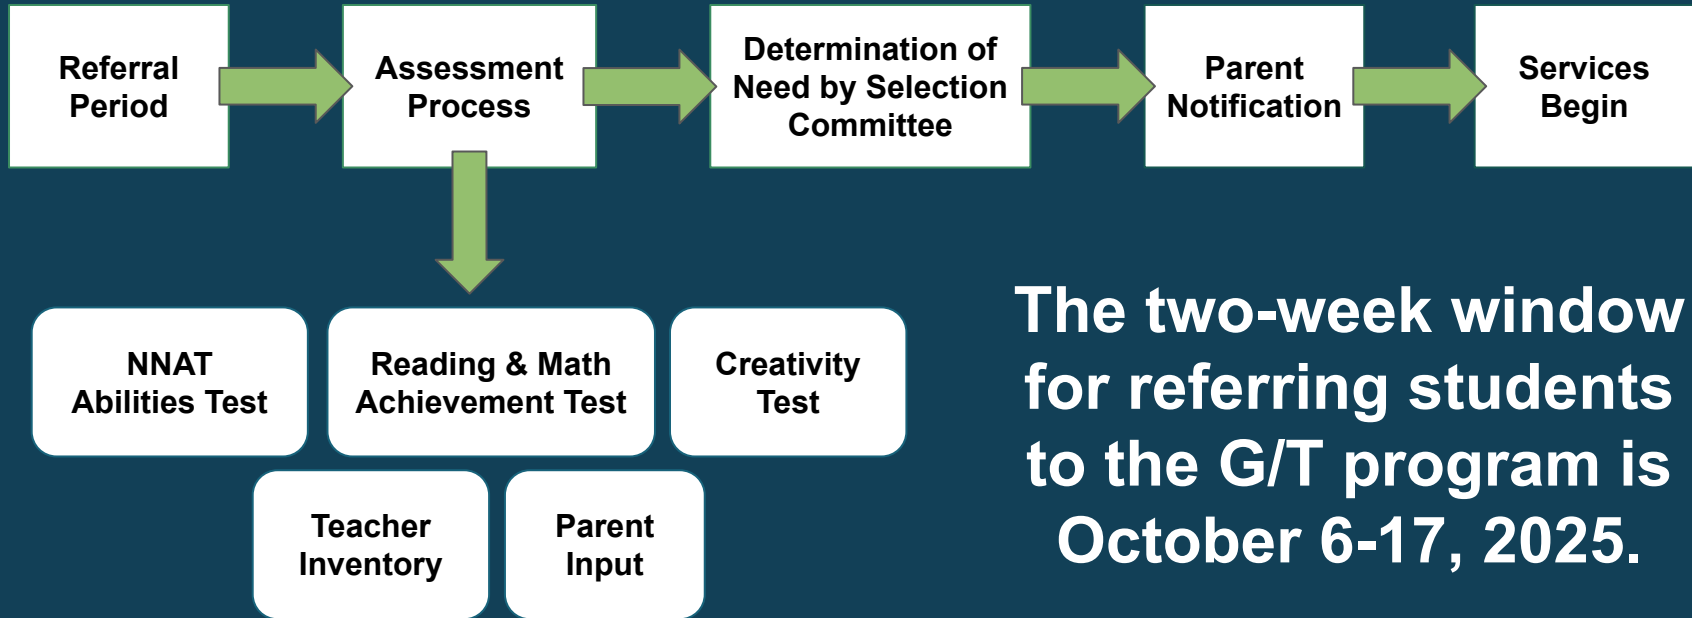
Referral Period

Assessment Process

Determination of Need by Selection Committee

Parent Notification

Services Begin

NNAT Abilities Test

Reading & Math Achievement Test

Creativity Test

Teacher Inventory

Parent Input

The two-week window for referring students to the G/T program is October 6-17, 2025.